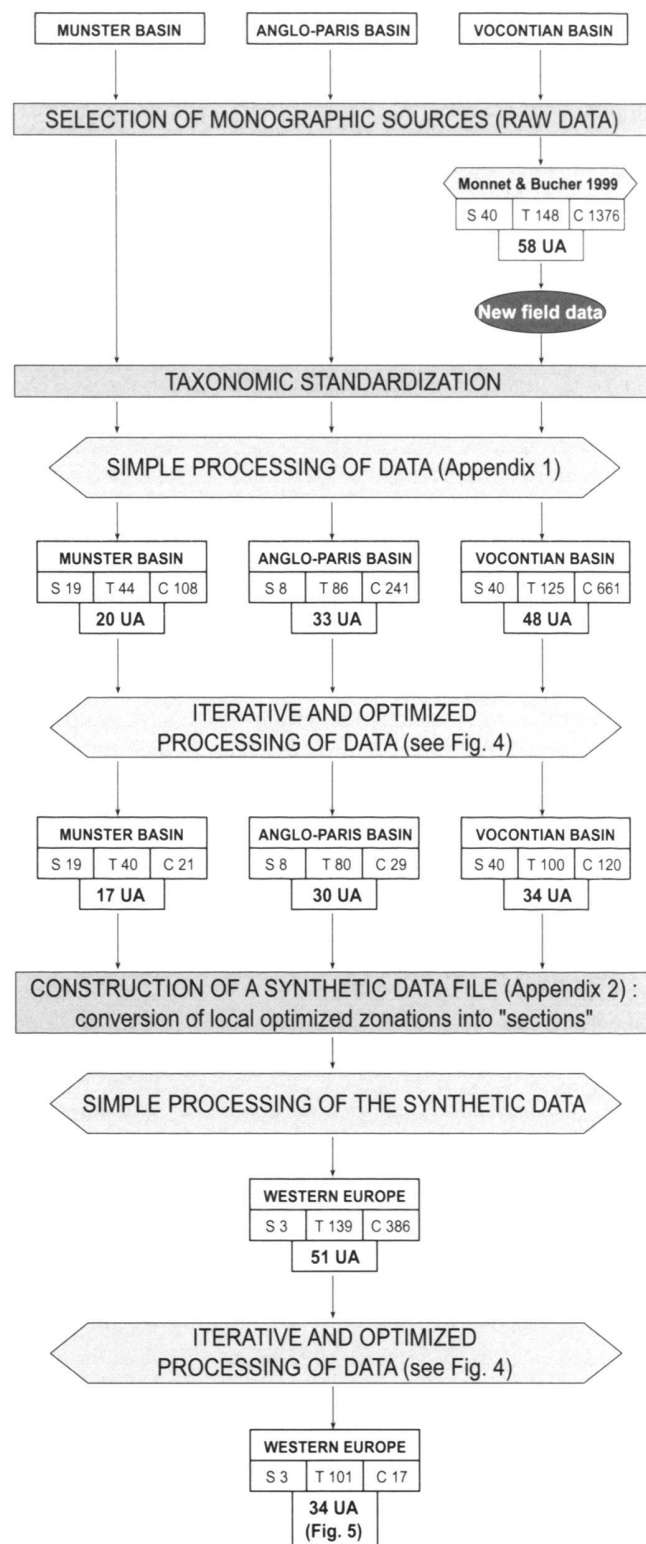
MUNSTER BASIN

ANGLO-PARIS BASIN

VOCONTIAN BASIN

SELECTION OF MONOGRAPHIC SOURCES (RAW DATA)

Monnet & Bucher 1999

| S 40 | T 148 | C 1376 |
|---|---|---|

58 UA

New field data

TAXONOMIC STANDARDIZATION

SIMPLE PROCESSING OF DATA (Appendix 1)

MUNSTER BASIN

| S 19 | T 44 | C 108 |
|---|---|---|

20 UA

ANGLO-PARIS BASIN

| S 8 | T 86 | C 241 |
|---|---|---|

33 UA

VOCONTIAN BASIN

| S 40 | T 125 | C 661 |
|---|---|---|

48 UA

ITERATIVE AND OPTIMIZED PROCESSING OF DATA (see Fig. 4)

MUNSTER BASIN

| S 19 | T 40 | C 21 |
|---|---|---|

17 UA

ANGLO-PARIS BASIN

| S 8 | T 80 | C 29 |
|---|---|---|

30 UA

VOCONTIAN BASIN

| S 40 | T 100 | C 120 |
|---|---|---|

34 UA

CONSTRUCTION OF A SYNTHETIC DATA FILE (Appendix 2) : conversion of local optimized zonations into "sections"

SIMPLE PROCESSING OF THE SYNTHETIC DATA

WESTERN EUROPE

| S 3 | T 139 | C 386 |
|---|---|---|

51 UA

ITERATIVE AND OPTIMIZED PROCESSING OF DATA (see Fig. 4)

WESTERN EUROPE

| S 3 | T 101 | C 17 |
|---|---|---|

34 UA
(Fig. 5)